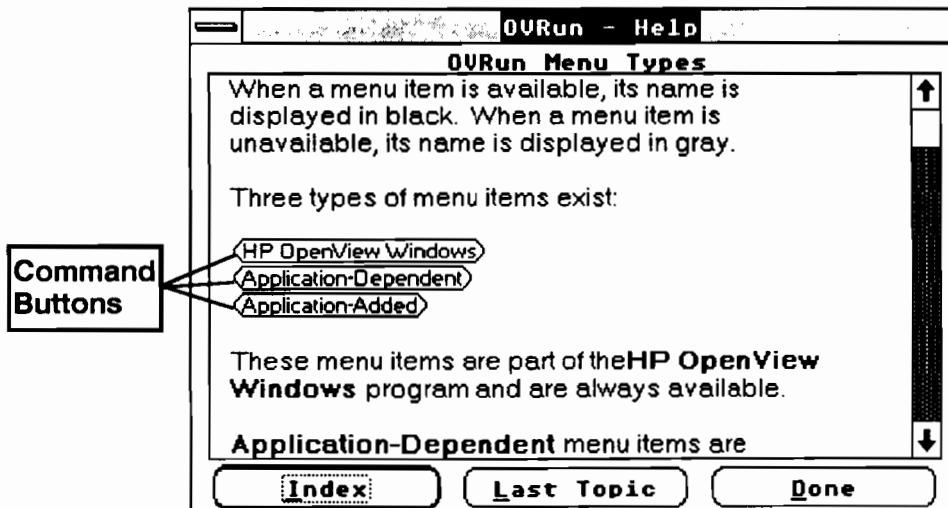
OVRun - Help

OVRun Menu Types

When a menu item is available, its name is displayed in black. When a menu item is unavailable, its name is displayed in gray.

Three types of menu items exist:

Command Buttons

HP OpenView Windows
Application-Dependent
Application-Added

These menu items are part of theHP OpenView Windows program and are always available.

Application-Dependent menu items are

Index
Last Topic
Done